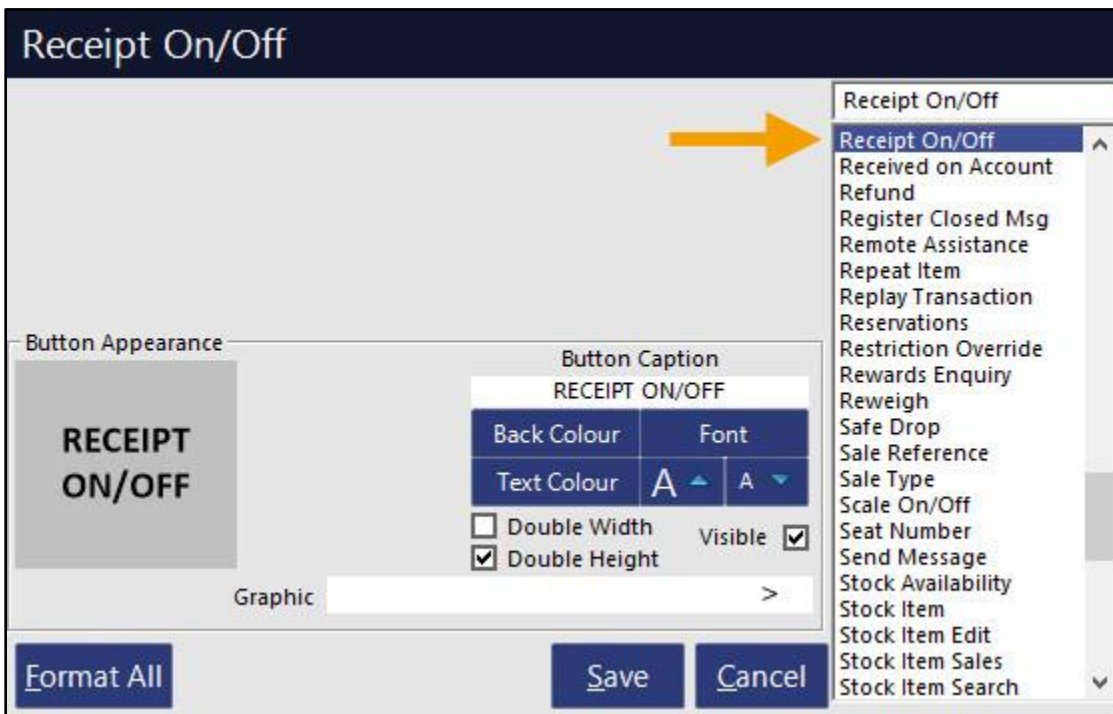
Receipt On/Off

Receipt On/Off

Receipt On/Off
Received on Account
Refund
Register Closed Msg
Remote Assistance
Repeat Item
Replay Transaction
Reservations
Restriction Override
Rewards Enquiry
Reweigh
Safe Drop
Sale Reference
Sale Type
Scale On/Off
Seat Number
Send Message
Stock Availability
Stock Item
Stock Item Edit
Stock Item Sales
Stock Item Search

Button Appearance

RECEIPT ON/OFF

Button Caption

RECEIPT ON/OFF

Back Colour
Font
Text Colour
A
A

Double Width
Double Height
Visible

Graphic
>

Format All
Save
Cancel